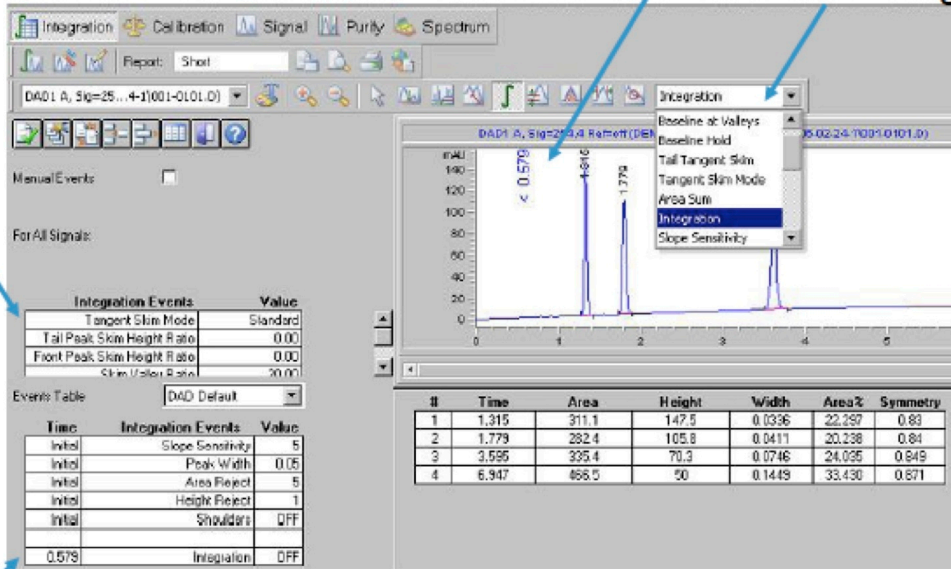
Integration Calibration Signal Purity Spectrum

Report: Short

DAD1 A, Sig=25... 4-1(001-0101.D)

Integration

Baseline at Valleys
Baseline Hold
Tail Tangent Skim
Tangent Skim Mode
Area Sum
Integration
Slope Sensitivity

DAD1 A, Sig=2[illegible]4 Ref=off (DEN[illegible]06-02-24-1\001-0101.D)

mAU
140
120
100
80
60
40
20
0

< 0.579
1.316
1.779

0 1 2 3 4 5

Manual Events

For All Signals:

| Integration Events | Value |
|---|---|
| Tangent Skim Mode | Standard |
| Tail Peak Skim Height Ratio | 0.00 |
| Front Peak Skim Height Ratio | 0.00 |
| Skim Valley Ratio | 20.00 |

Events Table DAD Default

| Time | Integration Events | Value |
|---|---|---|
| Initial | Slope Sensitivity | 5 |
| Initial | Peak Width | 0.05 |
| Initial | Area Reject | 5 |
| Initial | Height Reject | 1 |
| Initial | Shoulders | OFF |
| | | |
| 0.579 | Integration | OFF |

| # | Time | Area | Height | Width | Area% | Symmetry |
|---|---|---|---|---|---|---|
| 1 | 1.315 | 311.1 | 147.5 | 0.0336 | 22.297 | 0.83 |
| 2 | 1.779 | 282.4 | 105.8 | 0.0411 | 20.238 | 0.84 |
| 3 | 3.595 | 335.4 | 70.3 | 0.0746 | 24.035 | 0.849 |
| 4 | 6.947 | 466.5 | 50 | 0.1449 | 33.430 | 0.871 |